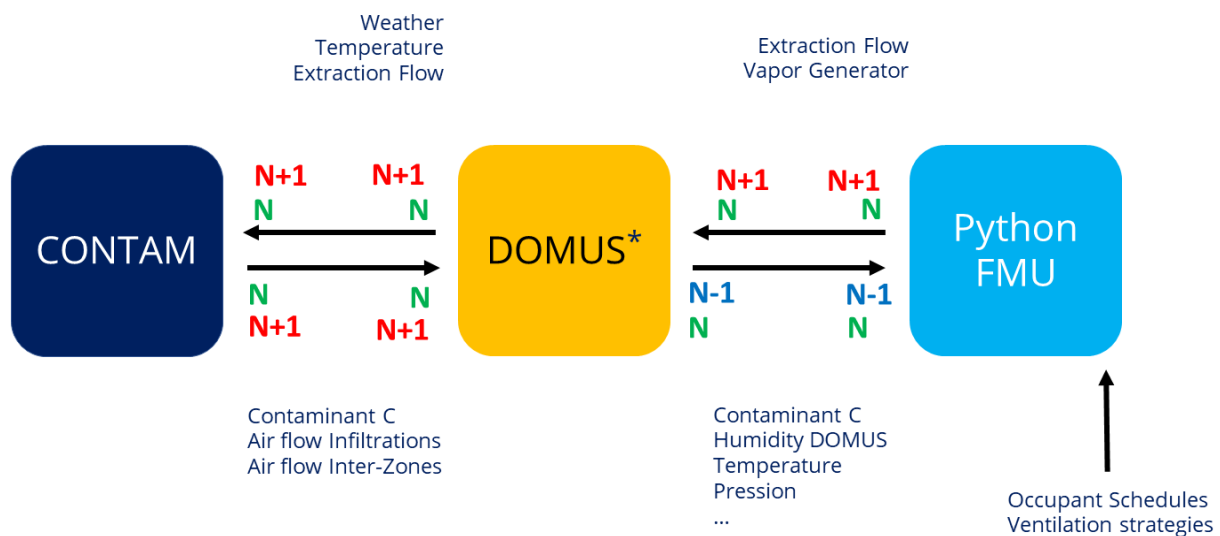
Weather
Temperature
Extraction Flow

Extraction Flow
Vapor Generator

CONTAM

N+1
N

N+1
N

N
N+1

N
N+1

DOMUS*

N+1
N

N+1
N

N-1
N

N-1
N

Python
FMU

Contaminant C
Air flow Infiltrations
Air flow Inter-Zones

Contaminant C
Humidity DOMUS
Temperature
Pression
...

Occupant Schedules
Ventilation strategies